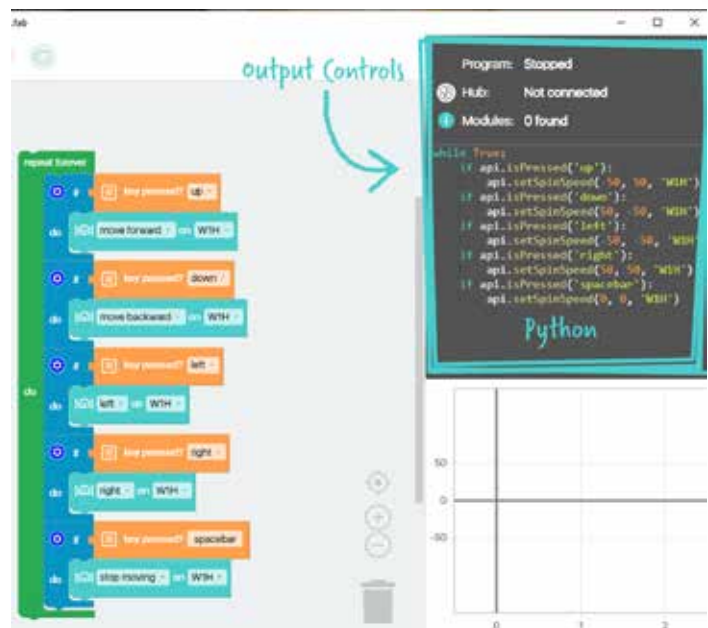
Lab

output Controls

Program: Stopped
Hub: Not connected
Modules: 0 found

while True:
    if api.isPressed('up'):
        api.setSpinSpeed(-50, 50, 'W1H')
    if api.isPressed('down'):
        api.setSpinSpeed(50, -50, 'W1H')
    if api.isPressed('left'):
        api.setSpinSpeed(-50, -50, 'W1H')
    if api.isPressed('right'):
        api.setSpinSpeed(50, 50, 'W1H')
    if api.isPressed('spacebar'):
        api.setSpinSpeed(0, 0, 'W1H')

Python

repeat forever
do
if key pressed? up
do move forward on W1H
if key pressed? down
do move backward on W1H
if key pressed? left
do left on W1H
if key pressed? right
do right on W1H
if key pressed? spacebar
do stop moving on W1H

50
0
-50
0
1
2